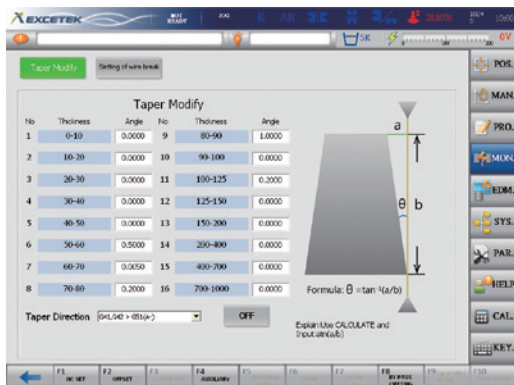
EXCETEK

NOT READY

5K

0V

Taper Modify

Setting of wire break

Taper Modify

| No | Thickness | Angle | No | Thickness | Angle |
|---|---|---|---|---|---|
| 1 | 0-10 | 0.0000 | 9 | 80-90 | 1.0000 |
| 2 | 10-20 | 0.0000 | 10 | 90-100 | 0.0000 |
| 3 | 20-30 | 0.0000 | 11 | 100-125 | 0.2000 |
| 4 | 30-40 | 0.0000 | 12 | 125-150 | 0.0000 |
| 5 | 40-50 | 0.0000 | 13 | 150-200 | 0.0000 |
| 6 | 50-60 | 0.5000 | 14 | 200-400 | 0.0000 |
| 7 | 60-70 | 0.0050 | 15 | 400-700 | 0.0000 |
| 8 | 70-80 | 0.2000 | 16 | 700-1000 | 0.0000 |

a

θ b

Formula: θ = tan $^{-1}$(a/b)

Taper Direction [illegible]

OFF

Explain:Use CALCULATE and Input:atn(a/b)

POS.

MAN.

PRO.

MON.

EDM.

SYS.

PAR.

HELP

CAL.

KEY.

F1 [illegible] F2 OFFSET F3 F4 AUXILIARY F5 F6 F7 F8 BYPASS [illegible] F9 F10